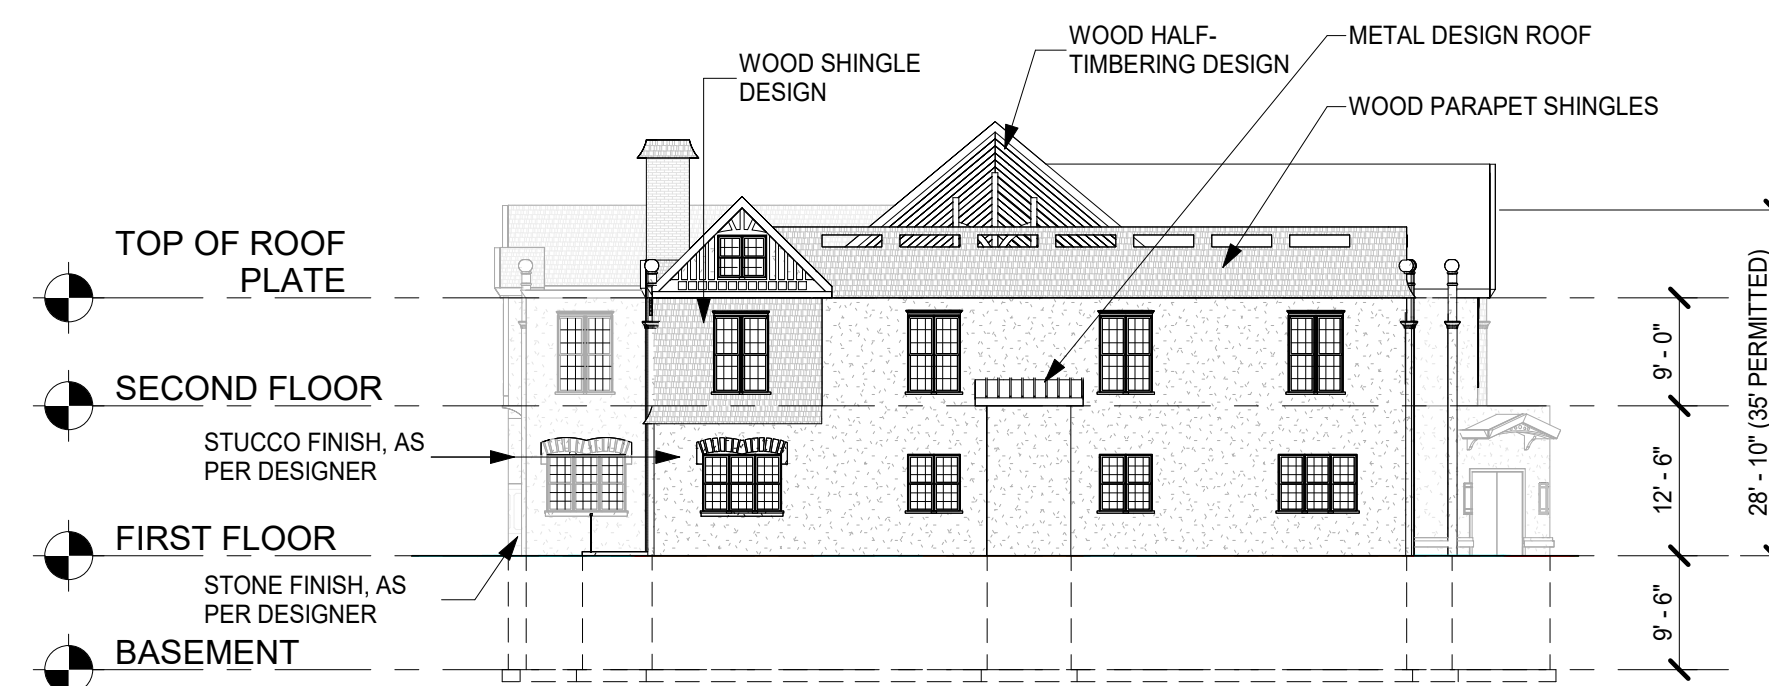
WOOD SHINGLE DESIGN

WOOD HALF-TIMBERING DESIGN

METAL DESIGN ROOF

WOOD PARAPET SHINGLES

TOP OF ROOF PLATE

SECOND FLOOR

STUCCO FINISH, AS PER DESIGNER

FIRST FLOOR

STONE FINISH, AS PER DESIGNER

BASEMENT

9' - 0"

12' - 6"

9' - 6"

28' - 10" (35' PERMITTED)